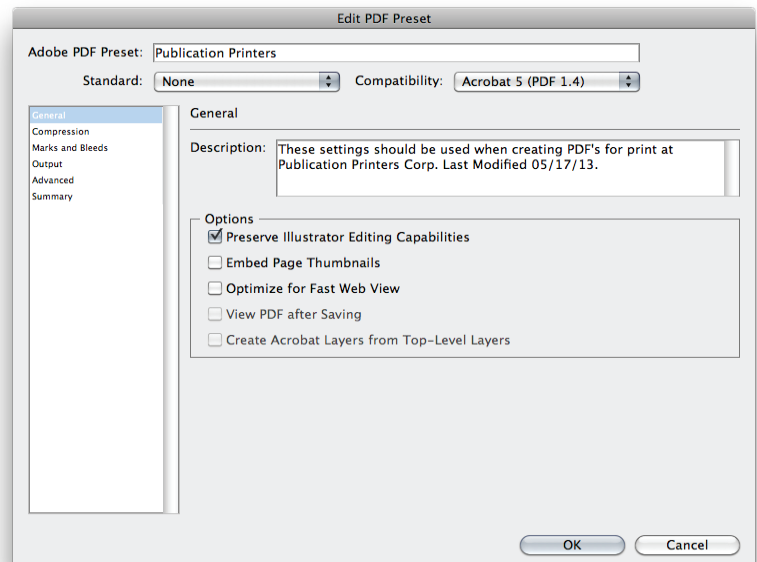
Edit PDF Preset

Adobe PDF Preset: Publication Printers

Standard: None

Compatibility: Acrobat 5 (PDF 1.4)

General
Compression
Marks and Bleeds
Output
Advanced
Summary

General

Description: These settings should be used when creating PDF's for print at Publication Printers Corp. Last Modified 05/17/13.

Options

Preserve Illustrator Editing Capabilities

Embed Page Thumbnails

Optimize for Fast Web View

View PDF after Saving

Create Acrobat Layers from Top-Level Layers

OK

Cancel